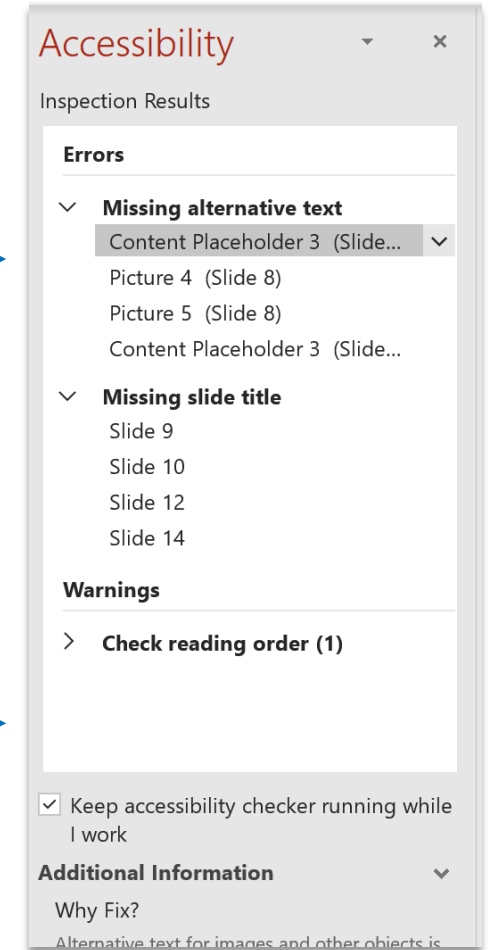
Accessibility

Inspection Results

Errors

Missing alternative text

Content Placeholder 3 (Slide...

Picture 4 (Slide 8)

Picture 5 (Slide 8)

Content Placeholder 3 (Slide...

Missing slide title

Slide 9

Slide 10

Slide 12

Slide 14

Warnings

Check reading order (1)

Keep accessibility checker running while I work

Additional Information

Why Fix?

Alternative text for images and other objects is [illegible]